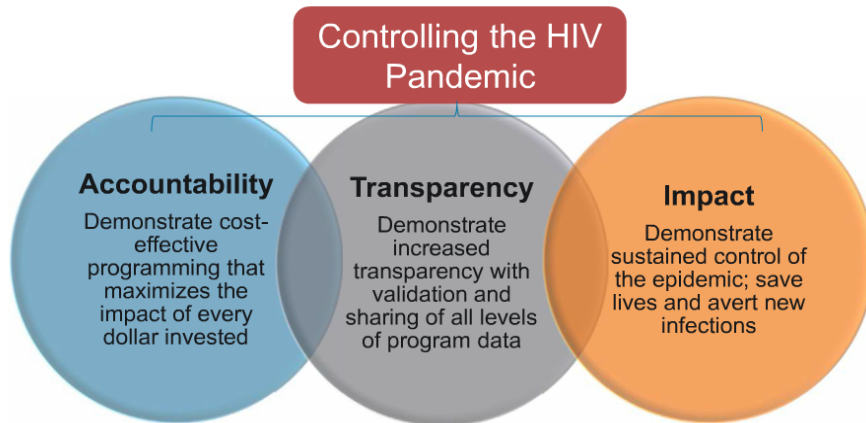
Controlling the HIV Pandemic

Accountability

Demonstrate cost-effective programming that maximizes the impact of every dollar invested

Transparency

Demonstrate increased transparency with validation and sharing of all levels of program data

Impact

Demonstrate sustained control of the epidemic; save lives and avert new infections